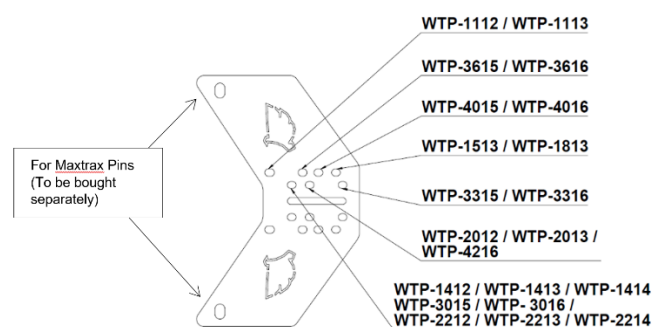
WTP-1112 / WTP-1113

WTP-3615 / WTP-3616

WTP-4015 / WTP-4016

WTP-1513 / WTP-1813

For Maxtrax Pins (To be bought separately)

WTP-3315 / WTP-3316

WTP-2012 / WTP-2013 / WTP-4216

WTP-1412 / WTP-1413 / WTP-1414
WTP-3015 / WTP- 3016 /
WTP-2212 / WTP-2213 / WTP-2214